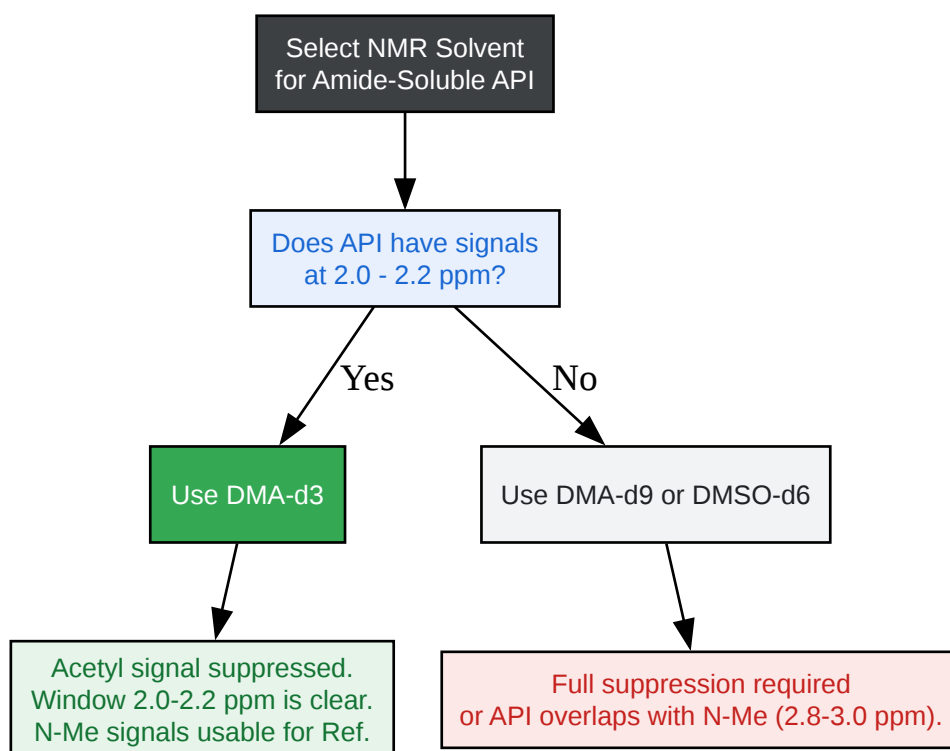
Select NMR Solvent for Amide-Soluble API

Does API have signals at 2.0 - 2.2 ppm?

Yes

No

Use DMA-d3

Use DMA-d9 or DMSO-d6

Acetyl signal suppressed. Window 2.0-2.2 ppm is clear. N-Me signals usable for Ref.

Full suppression required or API overlaps with N-Me (2.8-3.0 ppm).